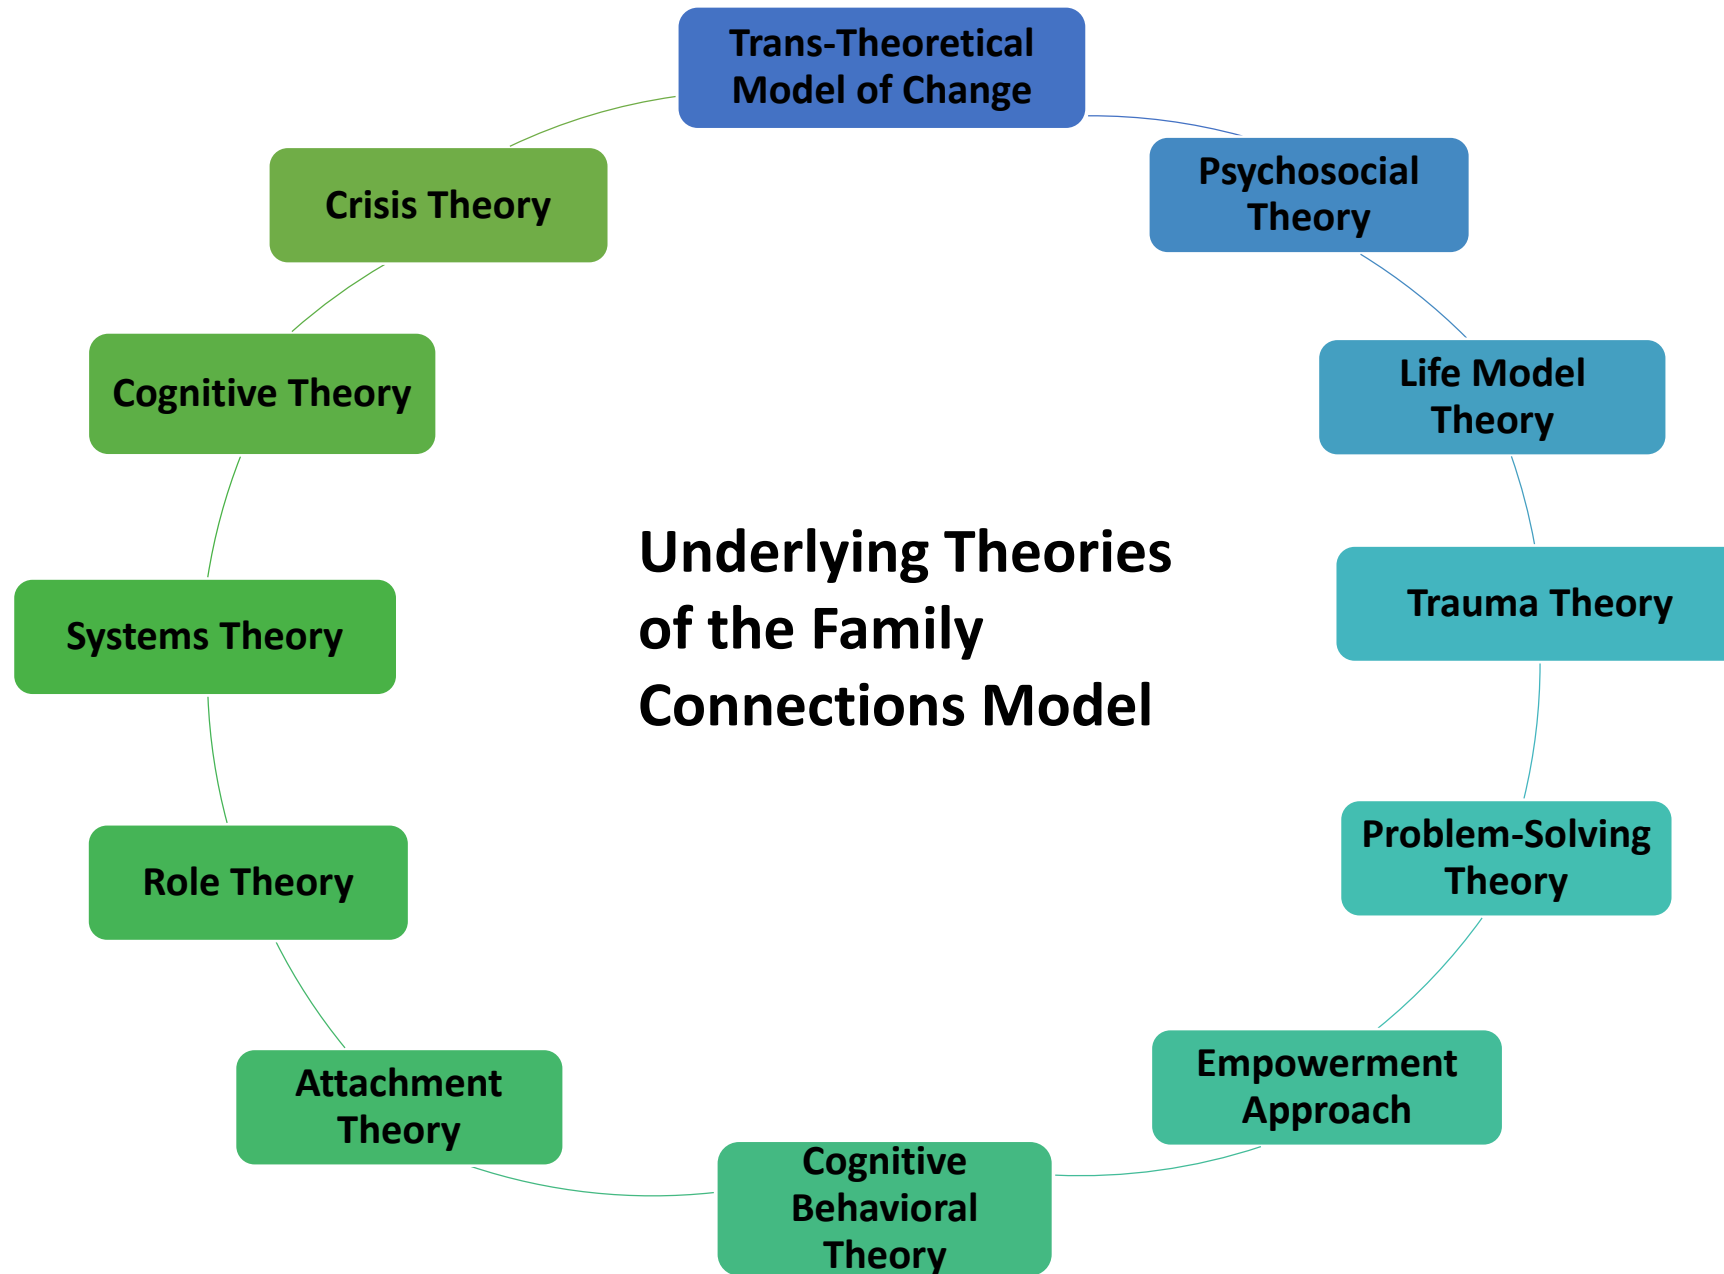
Trans-Theoretical Model of Change

Psychosocial Theory

Life Model Theory

Trauma Theory

Problem-Solving Theory

Empowerment Approach

Cognitive Behavioral Theory

Attachment Theory

Role Theory

Systems Theory

Cognitive Theory

Crisis Theory

Underlying Theories of the Family Connections Model